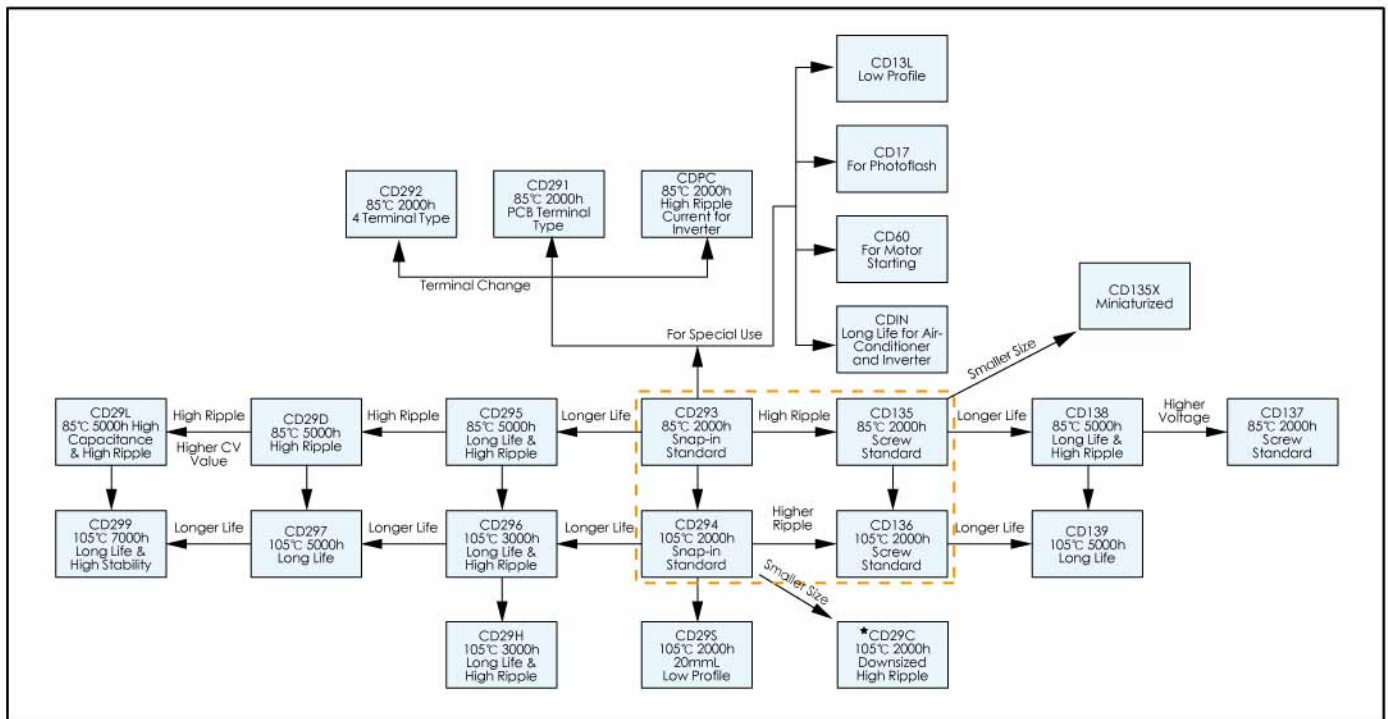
CD13L
Low Profile

CD17
For Photoflash

CD60
For Motor Starting

CDIN
Long Life for Air-Conditioner and Inverter

CD292
85℃ 2000h
4 Terminal Type

CD291
85℃ 2000h
PCB Terminal Type

CDPC
85℃ 2000h
High Ripple Current for Inverter

Terminal Change

For Special Use

CD135X
Miniaturized

Smaller Size

CD29L
85℃ 5000h High Capacitance & High Ripple

High Ripple

Higher CV Value

CD29D
85℃ 5000h
High Ripple

High Ripple

CD295
85℃ 5000h
Long Life & High Ripple

Longer Life

CD293
85℃ 2000h
Snap-in Standard

High Ripple

CD135
85℃ 2000h
Screw Standard

Longer Life

CD138
85℃ 5000h
Long Life & High Ripple

Higher Voltage

CD137
85℃ 2000h
Screw Standard

CD299
105℃ 7000h
Long Life & High Stability

Longer Life

CD297
105℃ 5000h
Long Life

Longer Life

CD296
105℃ 3000h
Long Life & High Ripple

Longer Life

CD294
105℃ 2000h
Snap-in Standard

Higher Ripple

CD136
105℃ 2000h
Screw Standard

Longer Life

CD139
105℃ 5000h
Long Life

Smaller Size

CD29H
105℃ 3000h
Long Life & High Ripple

CD29S
105℃ 2000h
20mmL
Low Profile

*CD29C
105℃ 2000h
Downsized
High Ripple